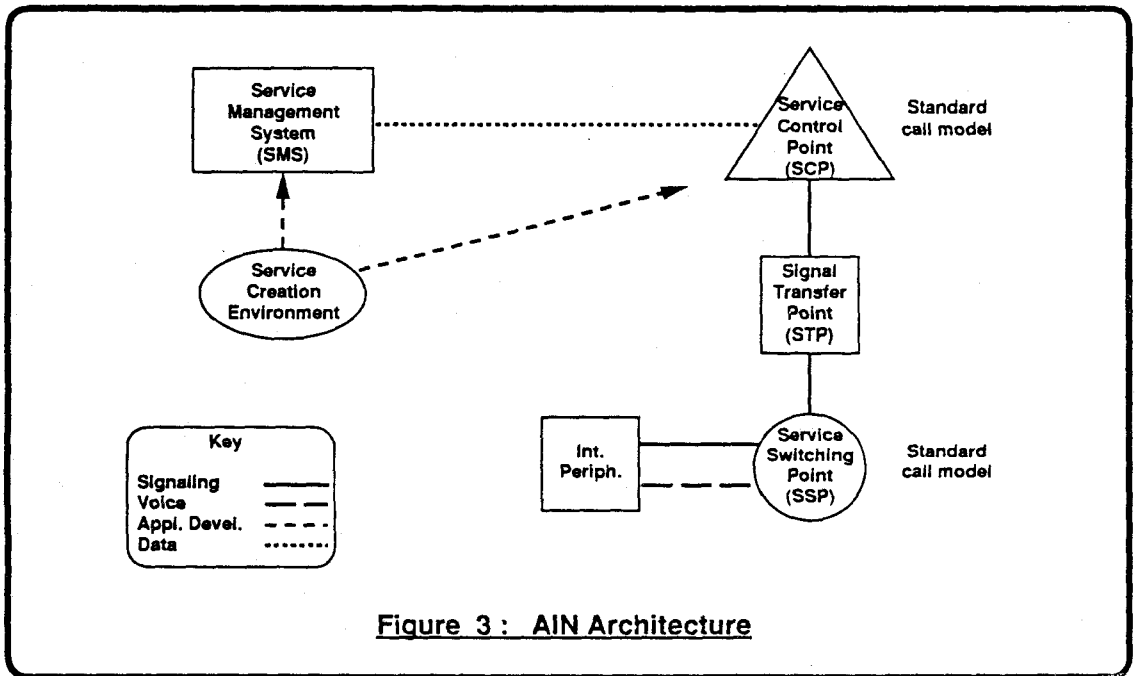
Service Management System (SMS)

Service Control Point (SCP)

Standard call model

Service Creation Environment

Signal Transfer Point (STP)

Int. Periph.

Service Switching Point (SSP)

Standard call model

Key

Signaling
Voice
Appl. Devel.
Data

Figure 3 : AIN Architecture